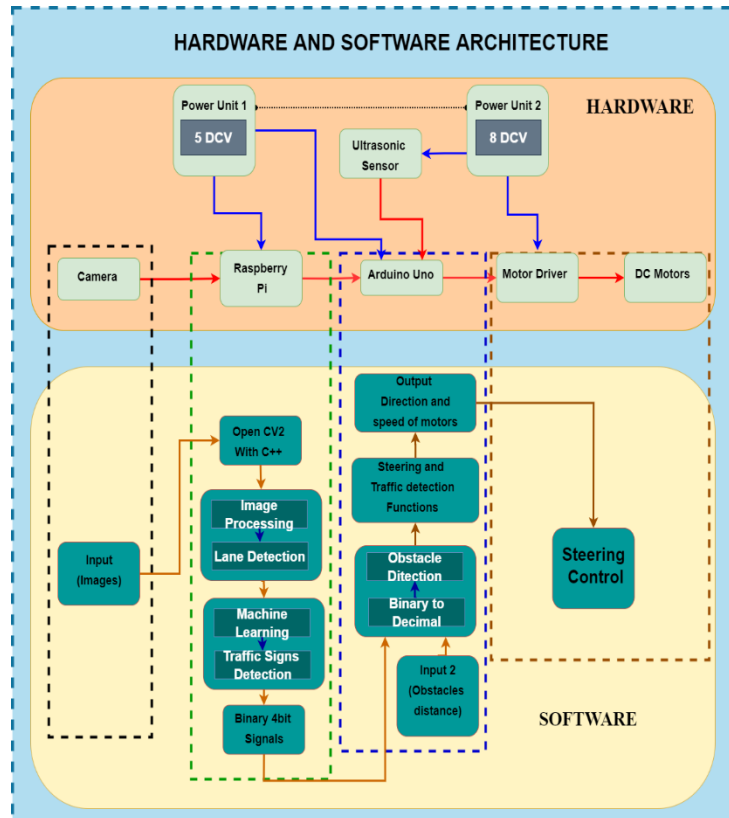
HARDWARE AND SOFTWARE ARCHITECTURE

HARDWARE

Power Unit 1

5 DCV

Power Unit 2

8 DCV

Ultrasonic Sensor

Camera

Raspberry Pi

Arduino Uno

Motor Driver

DC Motors

Output Direction and speed of motors

Open CV2 With C++

Steering and Traffic detection Functions

Image Processing

Lane Detection

Input (Images)

Obstacle Ditection

Binary to Decimal

Steering Control

Machine Learning

Traffic Signs Detection

Input 2 (Obstacles distance)

Binary 4bit Signals

SOFTWARE